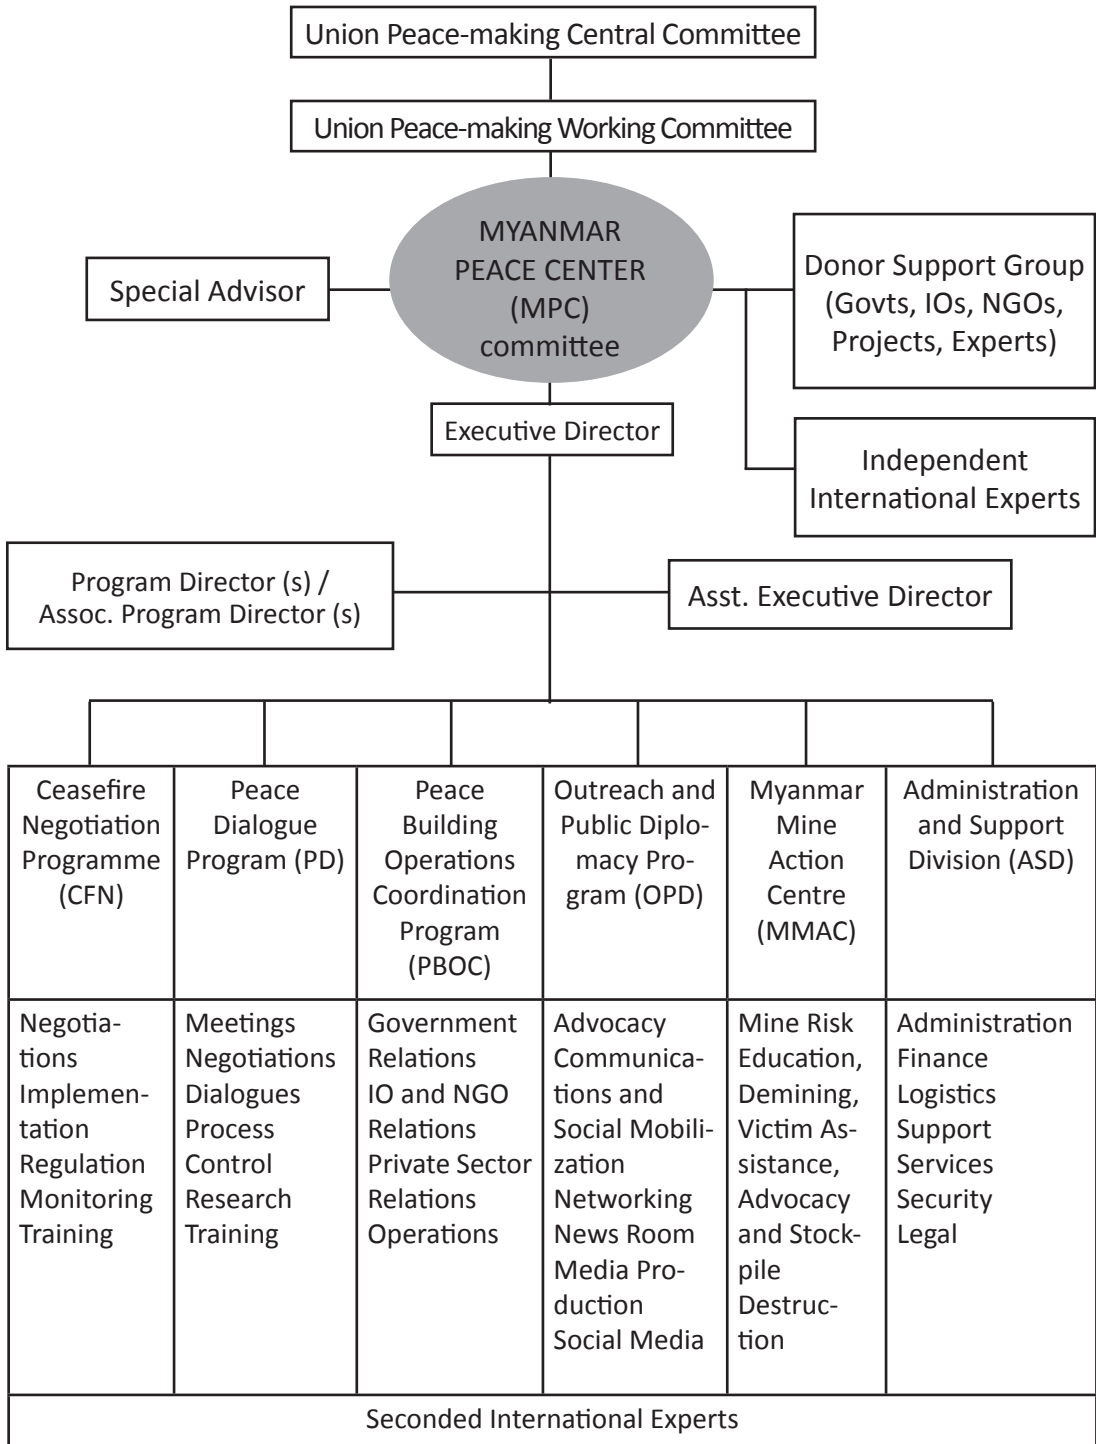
Union Peace-making Central Committee

Union Peace-making Working Committee

MYANMAR PEACE CENTER (MPC) committee

Special Advisor

Donor Support Group (Govts, IOs, NGOs, Projects, Experts)

Executive Director

Independent International Experts

Program Director (s) / Assoc. Program Director (s)

Asst. Executive Director

| Ceasefire Negotiation Programme (CFN) | Peace Dialogue Program (PD) | Peace Building Operations Coordination Program (PBOC) | Outreach and Public Diplomacy Program (OPD) | Myanmar Mine Action Centre (MMAC) | Administration and Support Division (ASD) |
|---|---|---|---|---|---|
| Negotiations Implementation Regulation Monitoring Training | Meetings Negotiations Dialogues Process Control Research Training | Government Relations IO and NGO Relations Private Sector Relations Operations | Advocacy Communications and Social Mobilization Networking News Room Media Production Social Media | Mine Risk Education, Demining, Victim Assistance, Advocacy and Stockpile Destruction | Administration Finance Logistics Support Services Security Legal |

Seconded International Experts